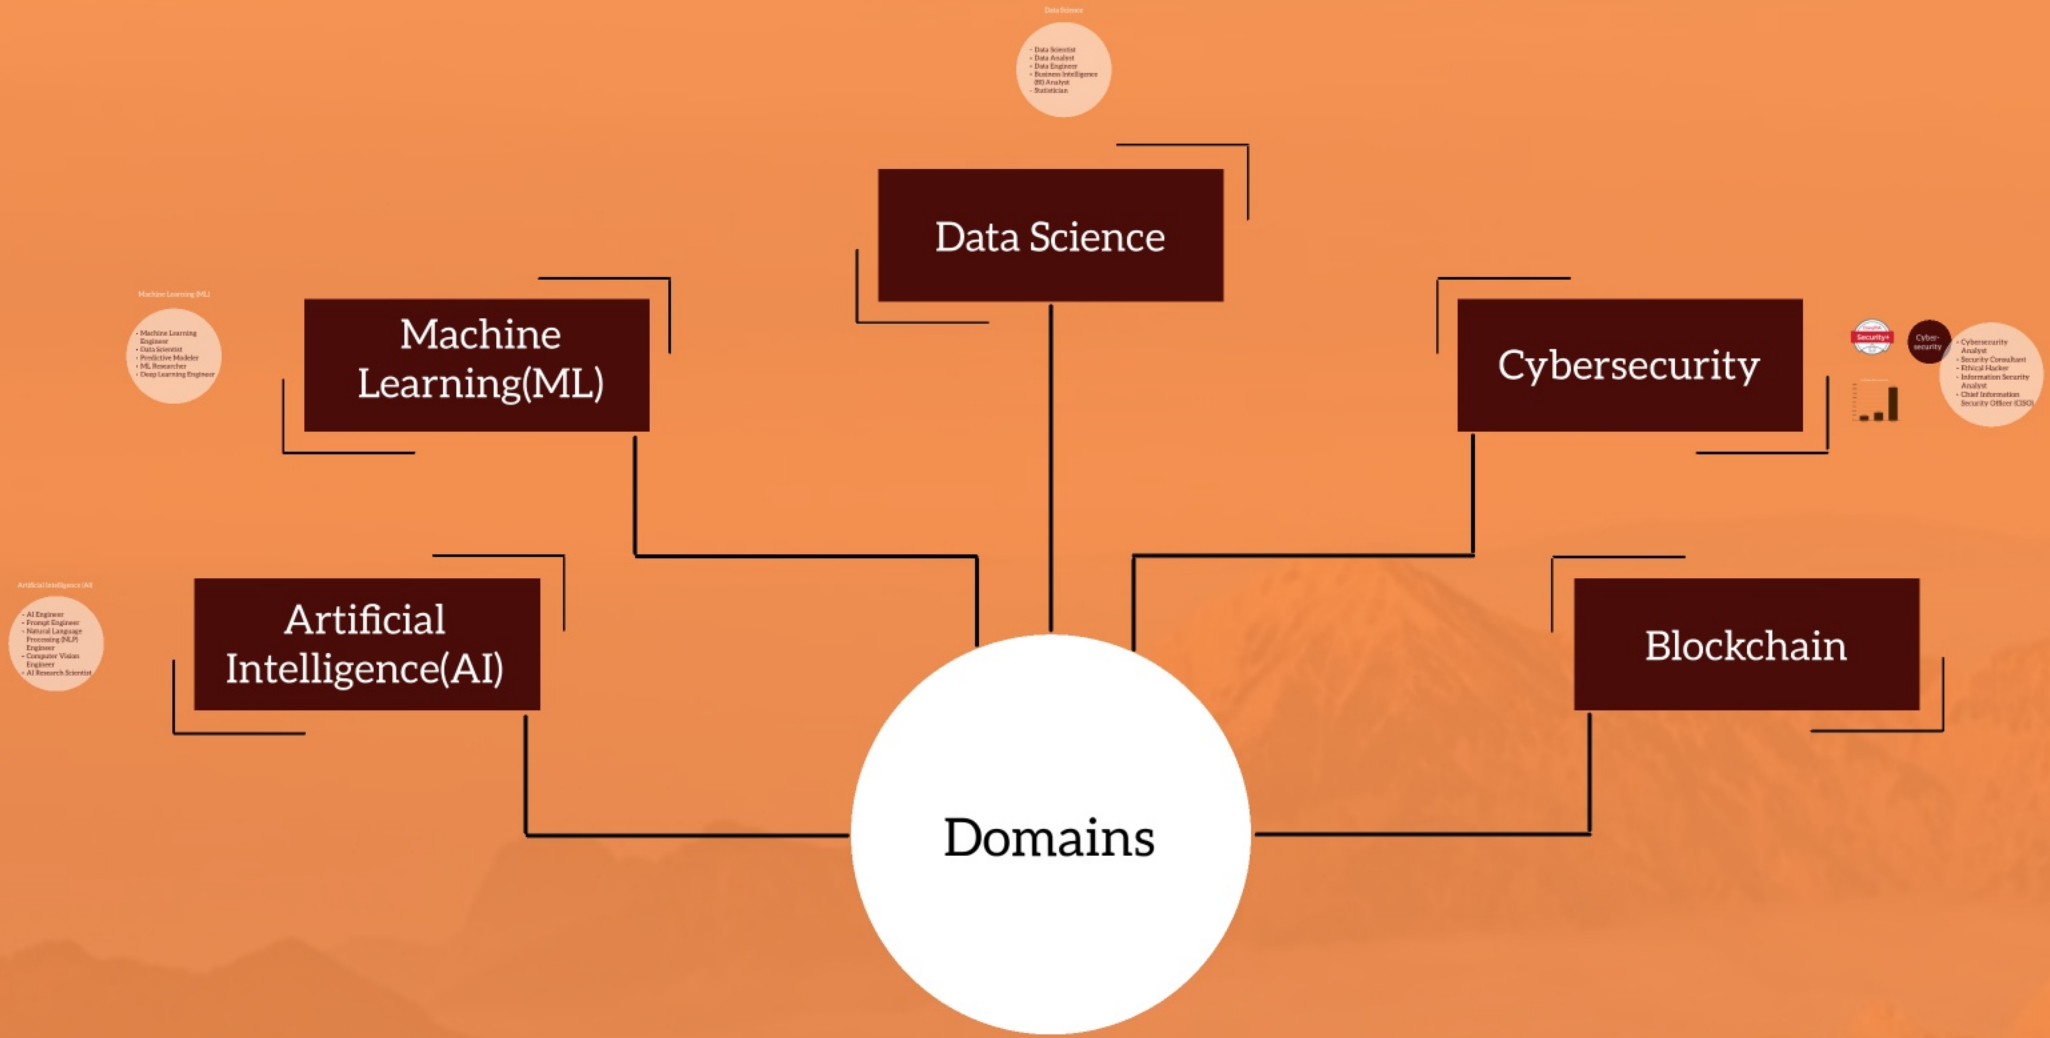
Data Science

- Data Scientist
- Data Analyst
- Data Engineer
- Business Intelligence (BI) Analyst
- Statistician

Data Science

Machine Learning (ML)

- Machine Learning Engineer
- Data Scientist
- Predictive Modeler
- ML Researcher
- Deep Learning Engineer

Machine Learning(ML)

Cybersecurity

Security+

Cyber-security

- Cybersecurity Analyst
- Security Consultant
- Ethical Hacker
- Information Security Analyst
- Chief Information Security Officer (CISO)

Artificial Intelligence (AI)

- AI Engineer
- Prompt Engineer
- Natural Language Processing (NLP) Engineer
- Computer Vision Engineer
- AI Research Scientist

Artificial Intelligence(AI)

Blockchain

Domains